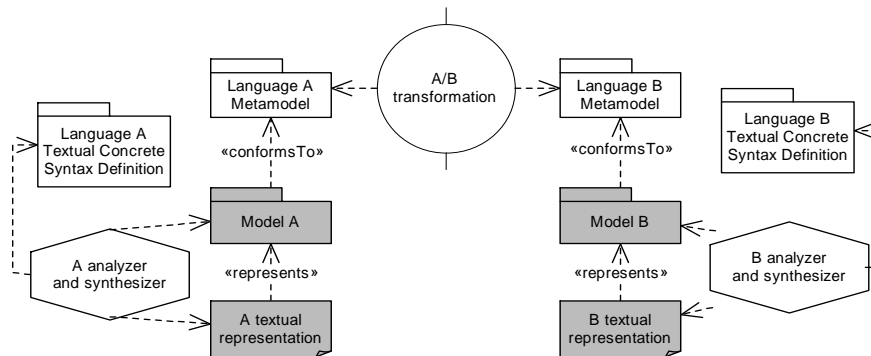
Language A Metamodel

A/B transformation

Language B Metamodel

Language A Textual Concrete Syntax Definition

«conformsTo»

«conformsTo»

Language B Textual Concrete Syntax Definition

Model A

Model B

A analyzer and synthesizer

«represents»

«represents»

B analyzer and synthesizer

A textual representation

B textual representation